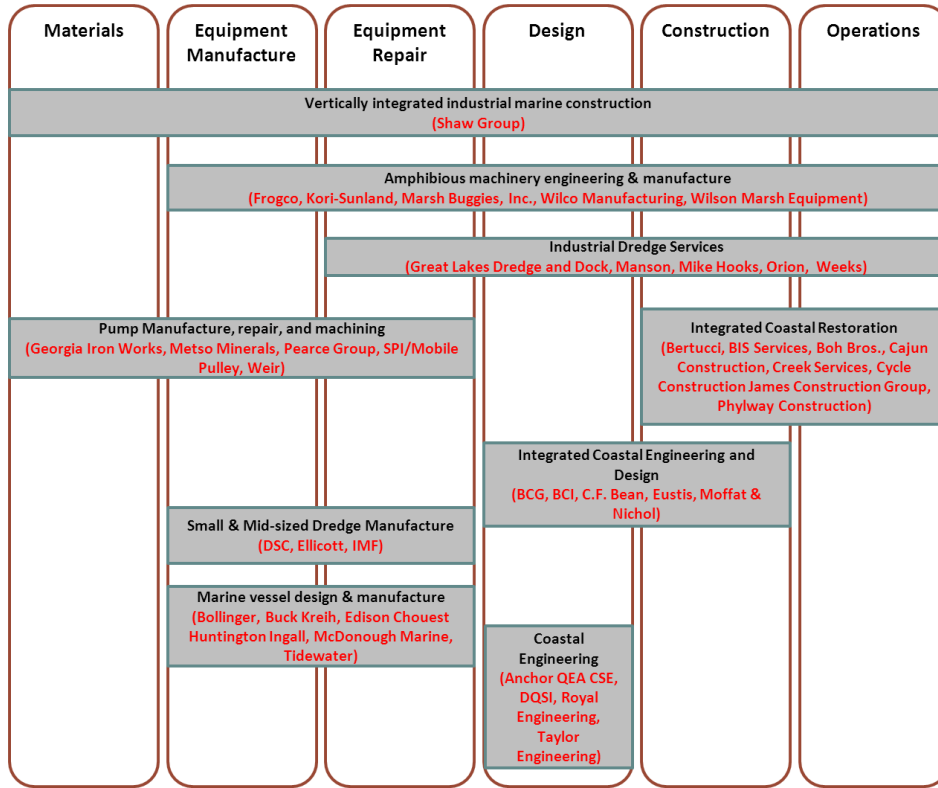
Materials

Equipment Manufacture

Equipment Repair

Design

Construction

Operations

Vertically integrated industrial marine construction
(Shaw Group)

Amphibious machinery engineering & manufacture
(Frogco, Kori-Sunland, Marsh Buggies, Inc., Wilco Manufacturing, Wilson Marsh Equipment)

Industrial Dredge Services
(Great Lakes Dredge and Dock, Manson, Mike Hooks, Orion, Weeks)

Pump Manufacture, repair, and machining
(Georgia Iron Works, Metso Minerals, Pearce Group, SPI/Mobile Pulley, Weir)

Integrated Coastal Restoration
(Bertucci, BIS Services, Boh Bros., Cajun Construction, Creek Services, Cycle Construction James Construction Group, Phylway Construction)

Integrated Coastal Engineering and Design
(BCG, BCI, C.F. Bean, Eustis, Moffat & Nichol)

Small & Mid-sized Dredge Manufacture
(DSC, Ellicott, IMF)

Marine vessel design & manufacture
(Bollinger, Buck Kreih, Edison Chouest Huntington Ingall, McDonough Marine, Tidewater)

Coastal Engineering
(Anchor QEA CSE, DQSI, Royal Engineering, Taylor Engineering)